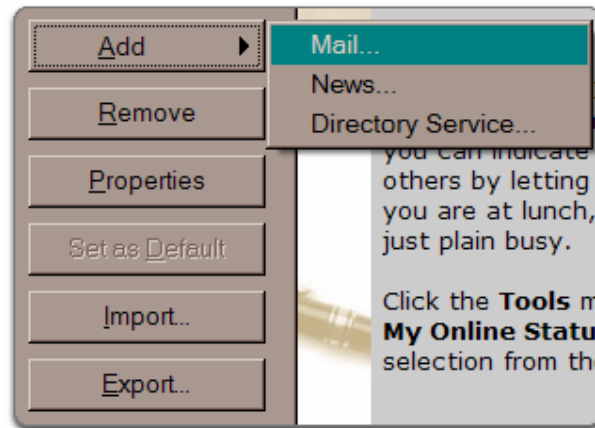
Add
Remove
Properties
Set as Default
Import...
Export...

Mail...
News...
Directory Service...

you can indicate
others by letting
you are at lunch,
just plain busy.

Click the **Tools** m
**My Online Statu**
selection from th